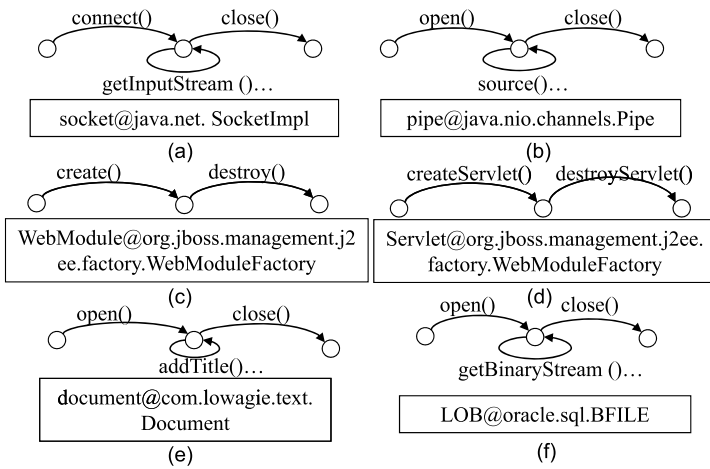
connect()
close()
getInputStream ()…
socket@java.net. SocketImpl
(a)

open()
close()
source()…
pipe@java.nio.channels.Pipe
(b)

create()
destroy()
WebModule@org.jboss.management.j2ee.factory.WebModuleFactory
(c)

createServlet()
destroyServlet()
Servlet@org.jboss.management.j2ee.factory.WebModuleFactory
(d)

open()
close()
addTitle()…
document@com.lowagie.text.Document
(e)

open()
close()
getBinaryStream ()…
LOB@oracle.sql.BFILE
(f)